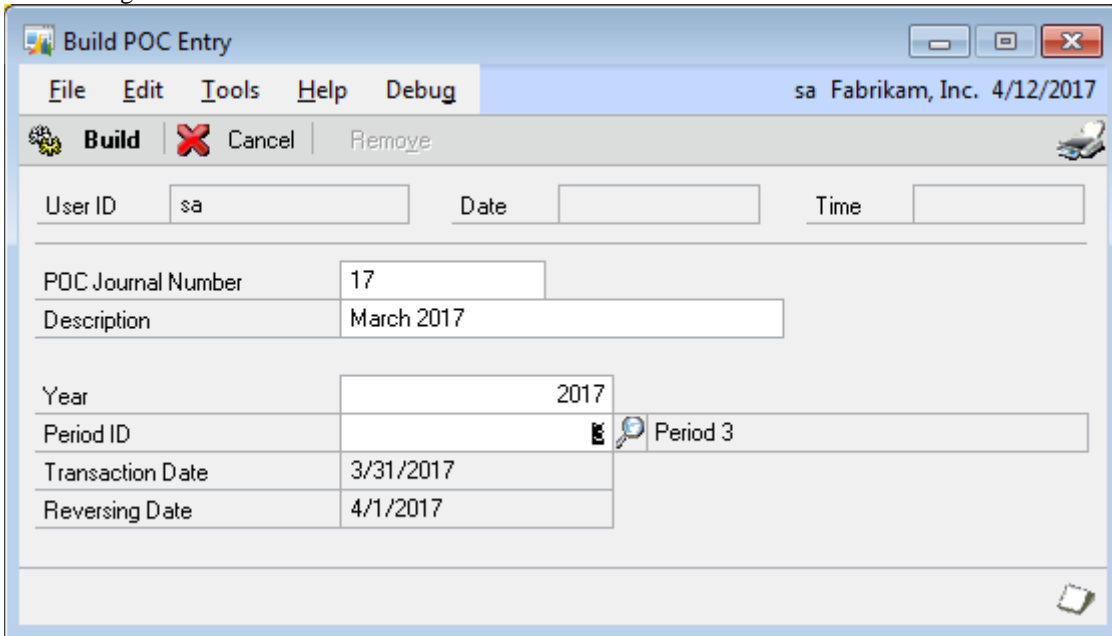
Build POC Entry

File Edit Tools Help Debug

sa Fabrikam, Inc. 4/12/2017

Build Cancel Remove

User ID sa

Date

Time

POC Journal Number 17

Description March 2017

Year 2017

Period ID 3

Period 3

Transaction Date 3/31/2017

Reversing Date 4/1/2017